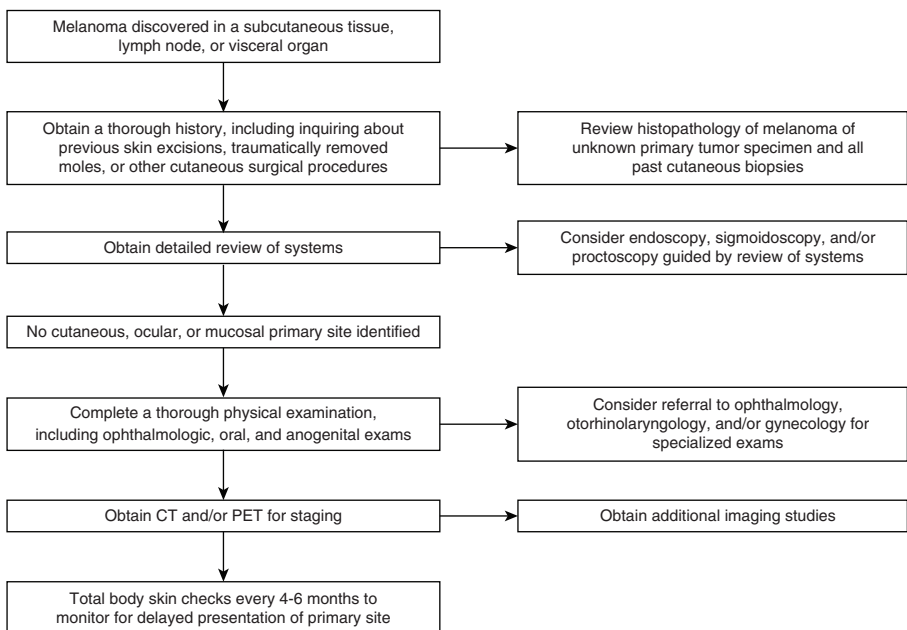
Melanoma discovered in a subcutaneous tissue, lymph node, or visceral organ

Obtain a thorough history, including inquiring about previous skin excisions, traumatically removed moles, or other cutaneous surgical procedures

Review histopathology of melanoma of unknown primary tumor specimen and all past cutaneous biopsies

Obtain detailed review of systems

Consider endoscopy, sigmoidoscopy, and/or proctoscopy guided by review of systems

No cutaneous, ocular, or mucosal primary site identified

Complete a thorough physical examination, including ophthalmologic, oral, and anogenital exams

Consider referral to ophthalmology, otorhinolaryngology, and/or gynecology for specialized exams

Obtain CT and/or PET for staging

Obtain additional imaging studies

Total body skin checks every 4-6 months to monitor for delayed presentation of primary site